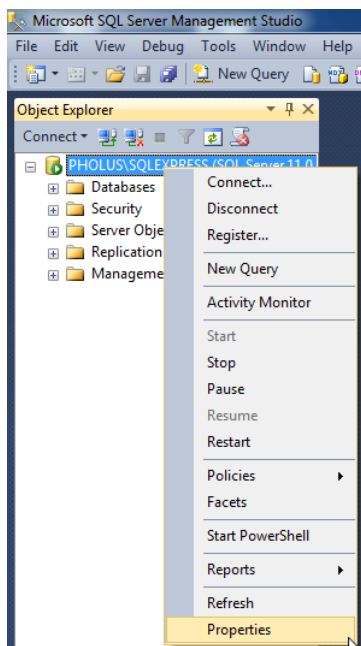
Microsoft SQL Server Management Studio

File Edit View Debug Tools Window Help

New Query

Object Explorer

Connect

PHOLUS\SQLEXPRESS (SQL Server 11.0

Databases
Security
Server Obje
Replication
Manageme

Connect...
Disconnect
Register...
New Query
Activity Monitor
Start
Stop
Pause
Resume
Restart
Policies
Facets
Start PowerShell
Reports
Refresh
Properties